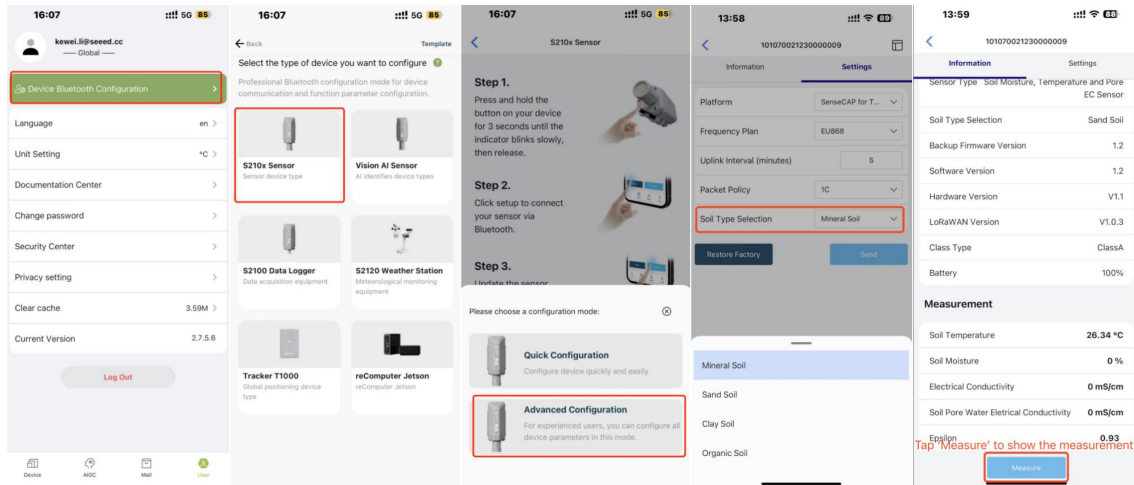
16:07 5G 85

kewei.li@seeed.cc
—— Global ——

Device Bluetooth Configuration

Language en

Unit Setting °C

Documentation Center

Change password

Security Center

Privacy setting

Clear cache 3.59M

Current Version 2.7.5.6

Log Out

Device AIGC Mall User

16:07 5G 85

Back Template

Select the type of device you want to configure

Professional Bluetooth configuration mode for device communication and function parameter configuration.

S210x Sensor
Sensor device type

Vision AI Sensor
AI identifies device types

S2100 Data Logger
Data acquisition equipment

S2120 Weather Station
Meteorological monitoring equipment

Tracker T1000
Global positioning device type

reComputer Jetson
reComputer Jetson

16:07 5G 85

S210x Sensor

Step 1.
Press and hold the button on your device for 3 seconds until the indicator blinks slowly, then release.

Step 2.
Click setup to connect your sensor via Bluetooth.

Step 3.
Update the sensor

Please choose a configuration mode:

Quick Configuration
Configure device quickly and easily

Advanced Configuration
For experienced users, you can configure all device parameters in this mode.

13:58

101070021230000009

Information Settings

Platform SenseCAP for T...

Frequency Plan EU868

Uplink Interval (minutes) 5

Packet Policy 1C

Soil Type Selection Mineral Soil

Restore Factory Send

Mineral Soil

Sand Soil

Clay Soil

Organic Soil

13:59

101070021230000009

Information Settings

Sensor Type Soil Moisture, Temperature and Pore EC Sensor

Soil Type Selection Sand Soil

Backup Firmware Version 1.2

Software Version 1.2

Hardware Version V1.1

LoRaWAN Version V1.0.3

Class Type ClassA

Battery 100%

Measurement

Soil Temperature 26.34 °C

Soil Moisture 0 %

Electrical Conductivity 0 mS/cm

Soil Pore Water Eletrical Conductivity 0 mS/cm

Epsilon 0.93

Tap 'Measure' to show the measurement

Measure